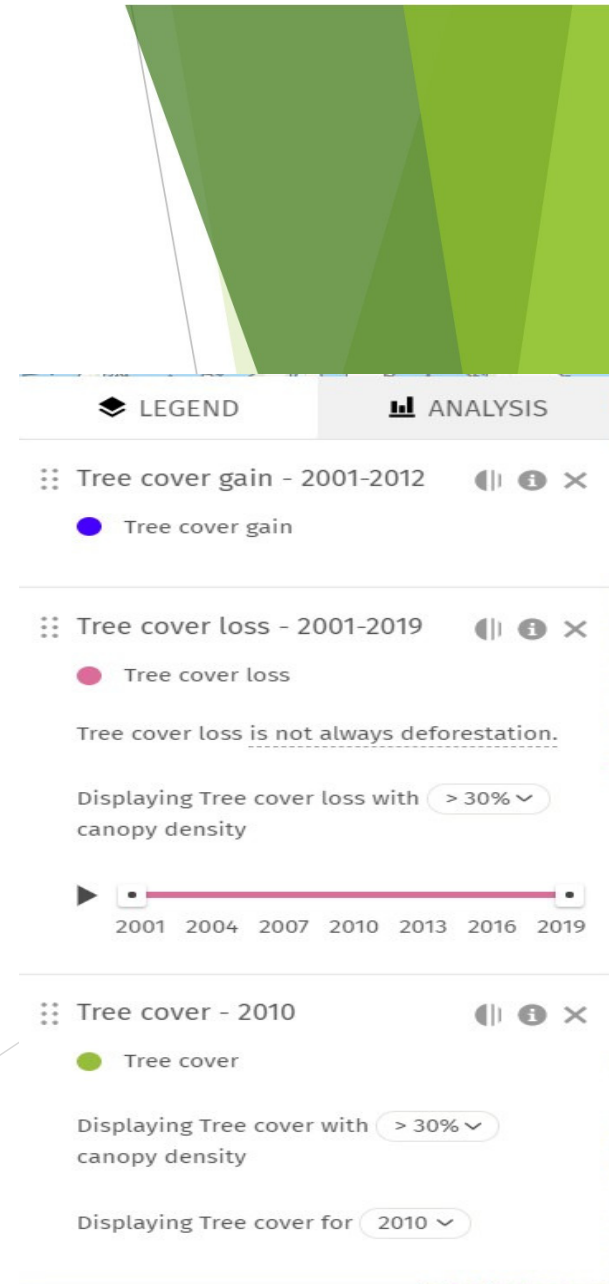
LEGEND

ANALYSIS

Tree cover gain - 2001-2012

Tree cover gain

Tree cover loss - 2001-2019

Tree cover loss

Tree cover loss is not always deforestation.

Displaying Tree cover loss with > 30% canopy density

2001 2004 2007 2010 2013 2016 2019

Tree cover - 2010

Tree cover

Displaying Tree cover with > 30% canopy density

Displaying Tree cover for 2010